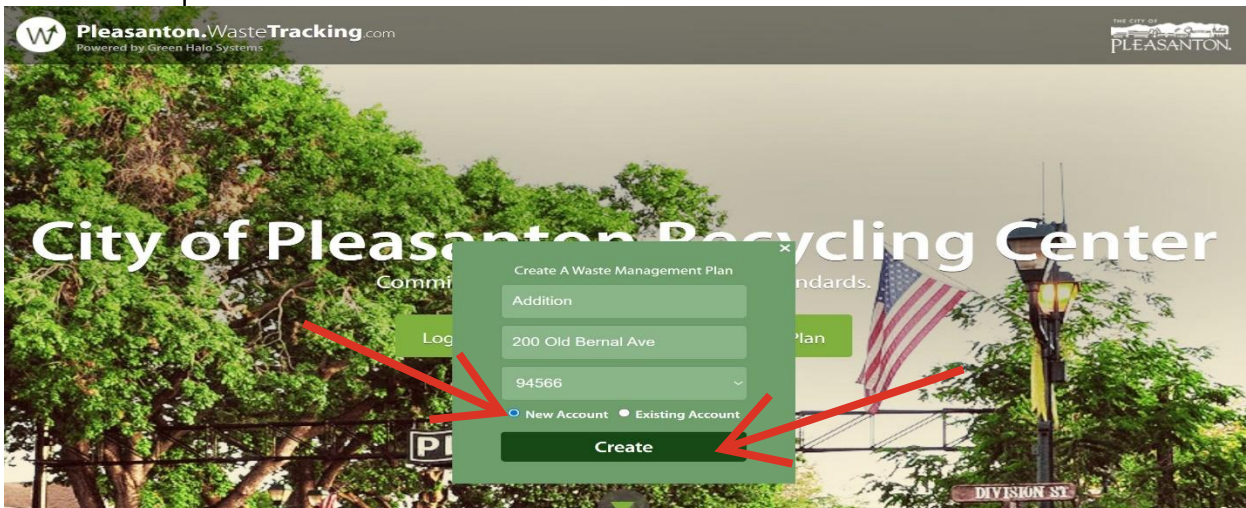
Pleasanton.WasteTracking.com
Powered by Green Halo Systems

THE CITY OF
PLEASANTON.

City of Pleasanton Recycling Center
Comm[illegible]ndards.

Log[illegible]
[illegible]Plan

×
Create A Waste Management Plan
Addition
200 Old Bernal Ave
94566
New Account
Existing Account
Create

PL
DIVISION ST